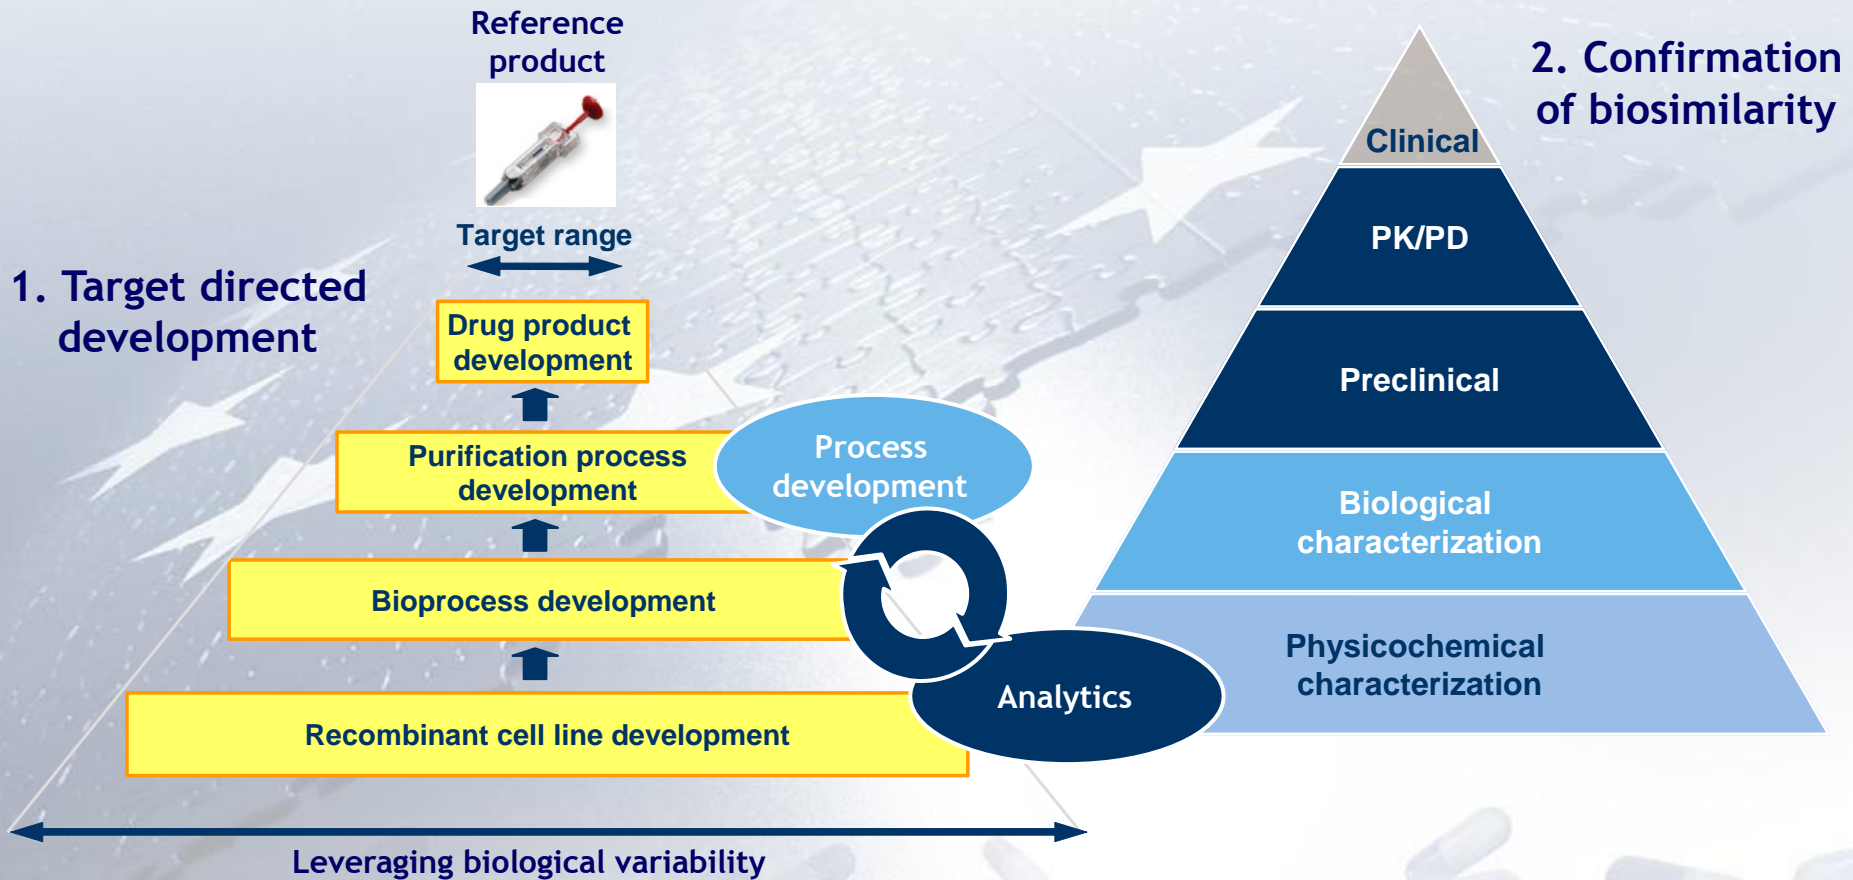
Reference product

Target range

1. Target directed development

Drug product development

Purification process development

Process development

Bioprocess development

Recombinant cell line development

Analytics

Leveraging biological variability

2. Confirmation of biosimilarity

Clinical

PK/PD

Preclinical

Biological characterization

Physicochemical characterization